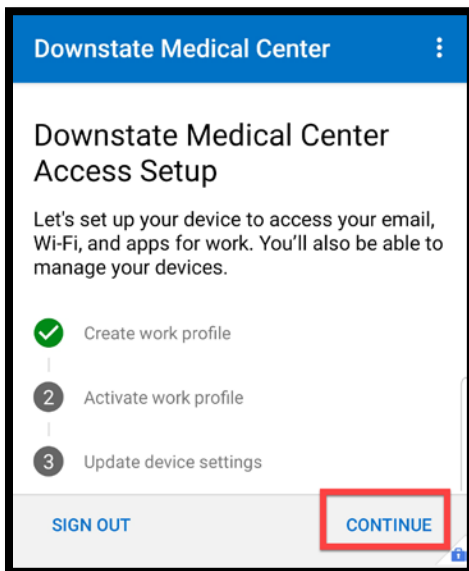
Downstate Medical Center

Downstate Medical Center Access Setup

Let's set up your device to access your email, Wi-Fi, and apps for work. You'll also be able to manage your devices.

Create work profile

2 Activate work profile

3 Update device settings

SIGN OUT

CONTINUE